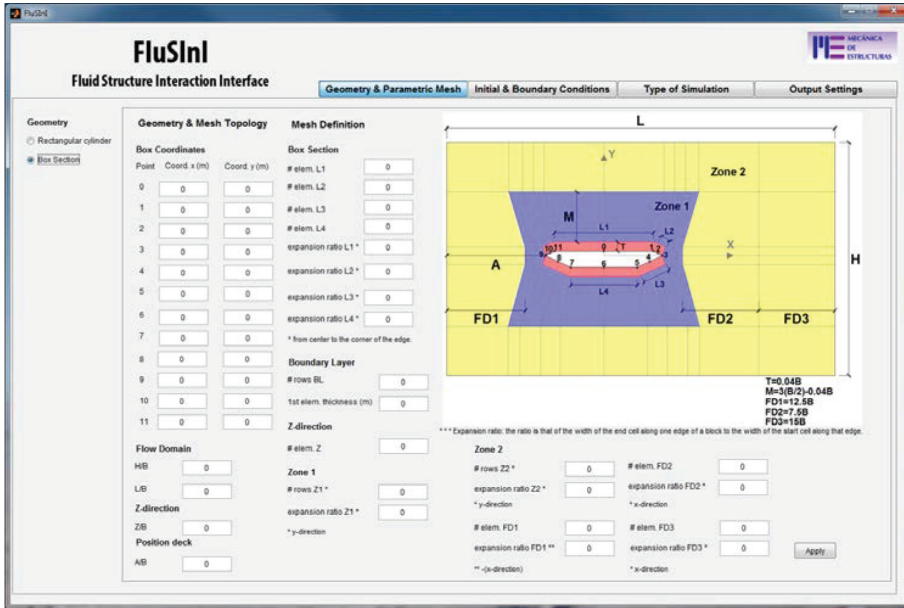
FluSInl

FluSInl
Fluid Structure Interaction Interface

MECÁNICA DE ESTRUCTURAS

Geometry & Parametric Mesh | Initial & Boundary Conditions | Type of Simulation | Output Settings

Geometry
Rectangular cylinder
Box Section

Geometry & Mesh Topology
Box Coordinates

| Point | Coord. x (m) | Coord. y (m) |
|---|---|---|
| 0 | 0 | 0 |
| 1 | 0 | 0 |
| 2 | 0 | 0 |
| 3 | 0 | 0 |
| 4 | 0 | 0 |
| 5 | 0 | 0 |
| 6 | 0 | 0 |
| 7 | 0 | 0 |
| 8 | 0 | 0 |
| 9 | 0 | 0 |
| 10 | 0 | 0 |
| 11 | 0 | 0 |

Flow Domain
H/B 0
L/B 0
Z-direction
Z/B 0
Position deck
A/B 0

Mesh Definition
Box Section
# elem. L1 0
# elem. L2 0
# elem. L3 0
# elem. L4 0
expansion ratio L1 * 0
expansion ratio L2 * 0
expansion ratio L3 * 0
expansion ratio L4 * 0
* from center to the corner of the edge.

Boundary Layer
# rows BL 0
1st elem. thickness (m) 0

Z-direction
# elem. Z 0

Zone 1
# rows Z1 * 0
expansion ratio Z1 * 0
* y-direction

L
Y
Zone 2
Zone 1
M
L1
L2
0
T
1
2
10
11
9
8
7
6
5
4
3
X
A
H
L4
L3
FD1
FD2
FD3

T=0.04B
M=3(B/2)-0.04B
FD1=12.5B
FD2=7.5B
FD3=15B

* * * Expansion ratio: the ratio is that of the width of the end cell along one edge of a block to the width of the start cell along that edge.

Zone 2
# rows Z2 * 0
expansion ratio Z2 * 0
* y-direction
# elem. FD1 0
expansion ratio FD1 ** 0
** -(x-direction)
# elem. FD2 0
expansion ratio FD2 * 0
* x-direction
# elem. FD3 0
expansion ratio FD3 * 0
* x-direction
Apply